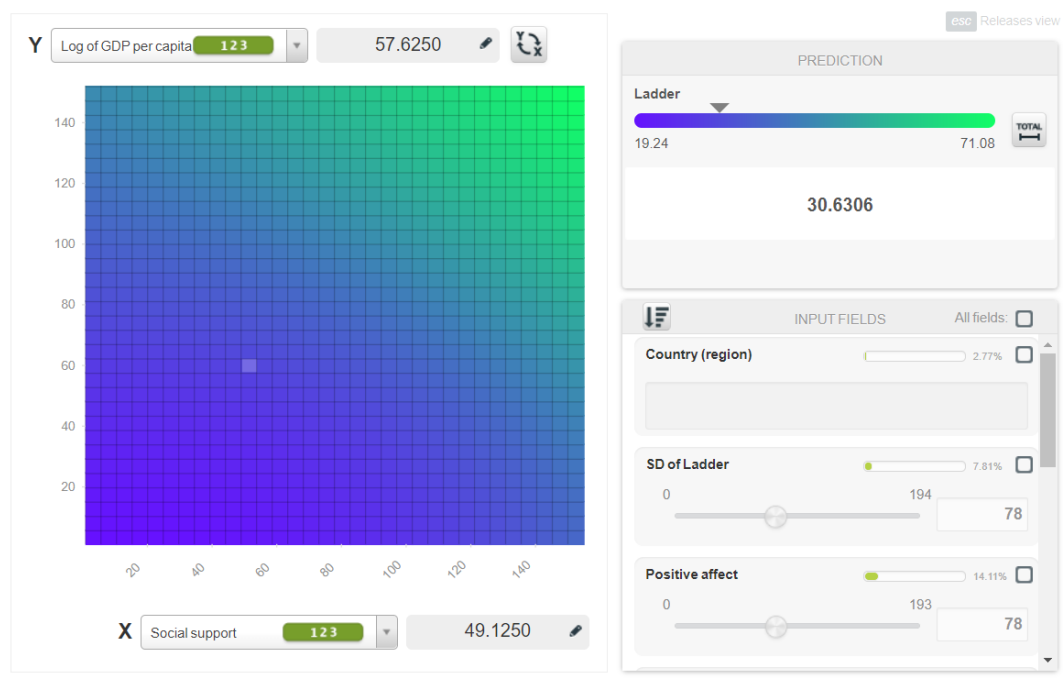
Y Log of GDP per capita 123 57.6250

esc Releases view

PREDICTION

Ladder

19.24 71.08

TOTAL

30.6306

140
120
100
80
60
40
20

20 40 60 80 100 120 140

X Social support 123 49.1250

INPUT FIELDS All fields:

Country (region) 2.77%

SD of Ladder 7.81%
0 194
78

Positive affect 14.11%
0 193
78